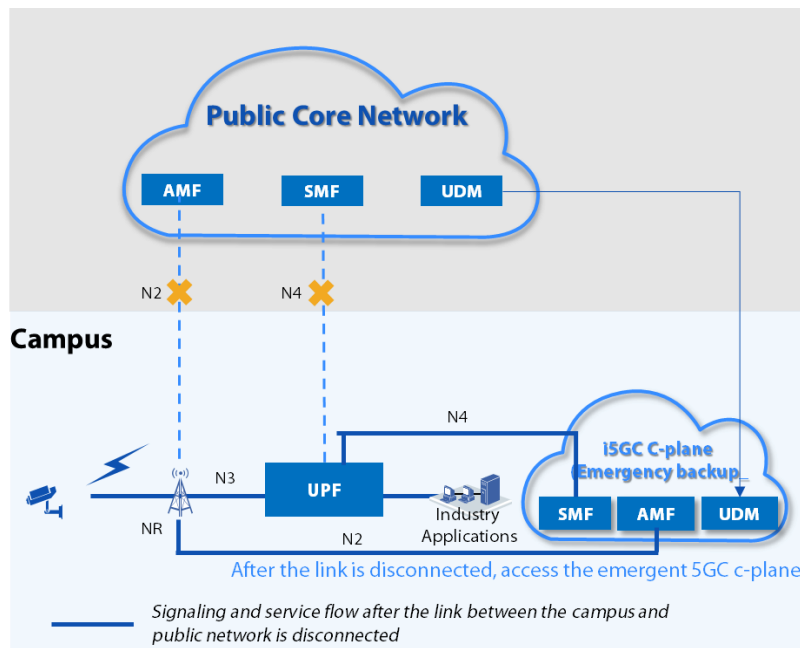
Public Core Network

AMF

SMF

UDM

N2

N4

Campus

N4

i5GC C-plane Emergency backup

N3

UPF

NR

Industry Applications

SMF

AMF

UDM

N2

After the link is disconnected, access the emergent 5GC c-plane

Signaling and service flow after the link between the campus and public network is disconnected